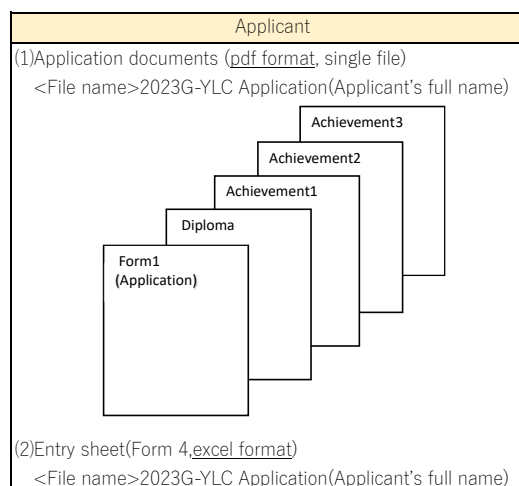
Applicant

(1)Application documents (pdf format, single file)

<File name>2023G-YLC Application(Applicant's full name)

Achievement3

Achievement2

Achievement1

Diploma

Form1 (Application)

(2)Entry sheet(Form 4,excel format)

<File name>2023G-YLC Application(Applicant's full name)